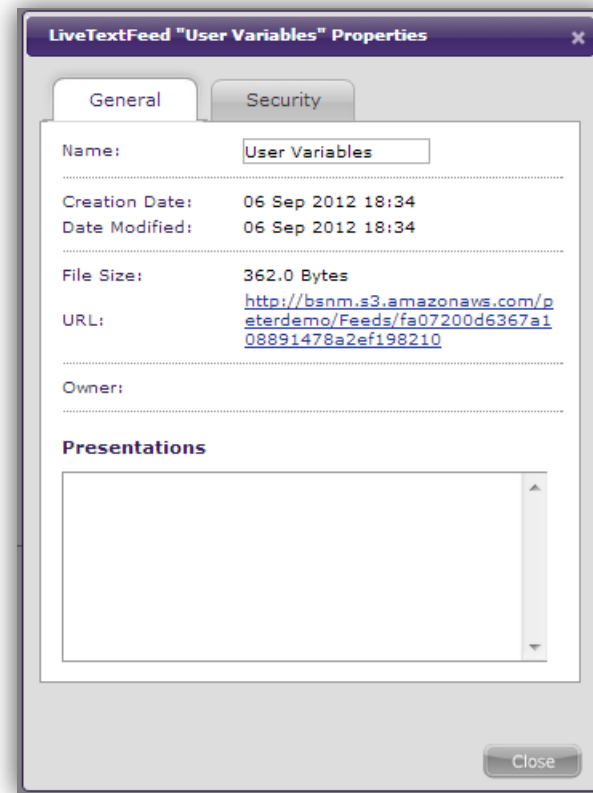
LiveTextFeed "User Variables" Properties

×

General

Security

Name: User Variables

Creation Date: 06 Sep 2012 18:34

Date Modified: 06 Sep 2012 18:34

File Size: 362.0 Bytes

URL: http://bsnm.s3.amazonaws.com/peterdemo/Feeds/fa07200d6367a108891478a2ef198210

Owner:

Presentations

Close